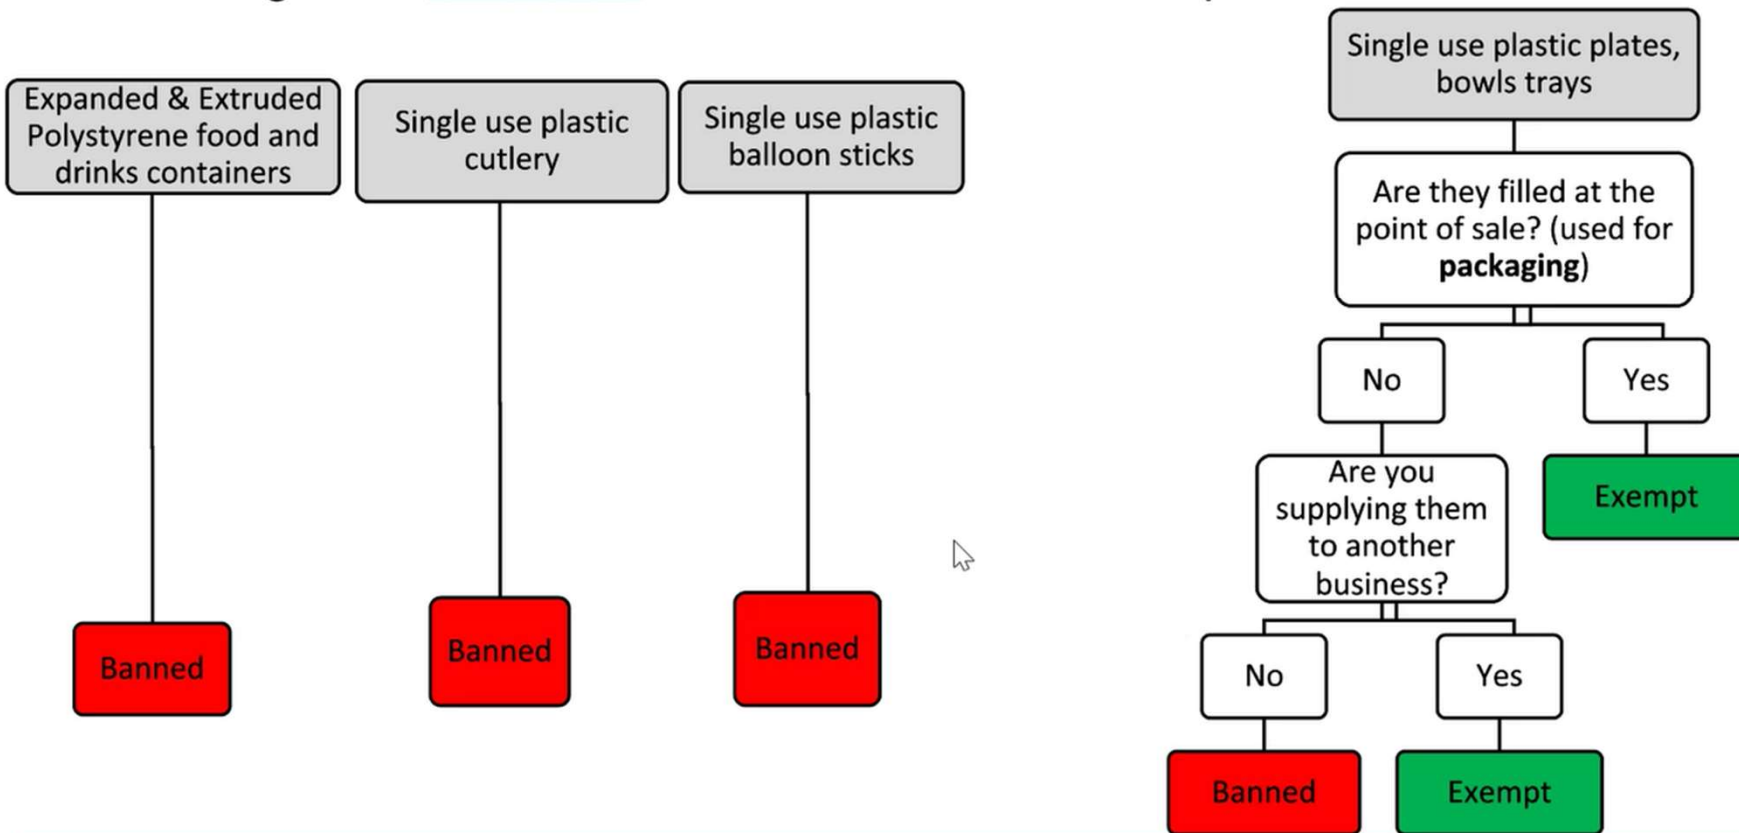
Expanded & Extruded Polystyrene food and drinks containers

Banned

Single use plastic cutlery

Banned

Single use plastic balloon sticks

Banned

Single use plastic plates, bowls trays

Are they filled at the point of sale? (used for **packaging**)

No

Yes

Exempt

Are you supplying them to another business?

No

Banned

Yes

Exempt